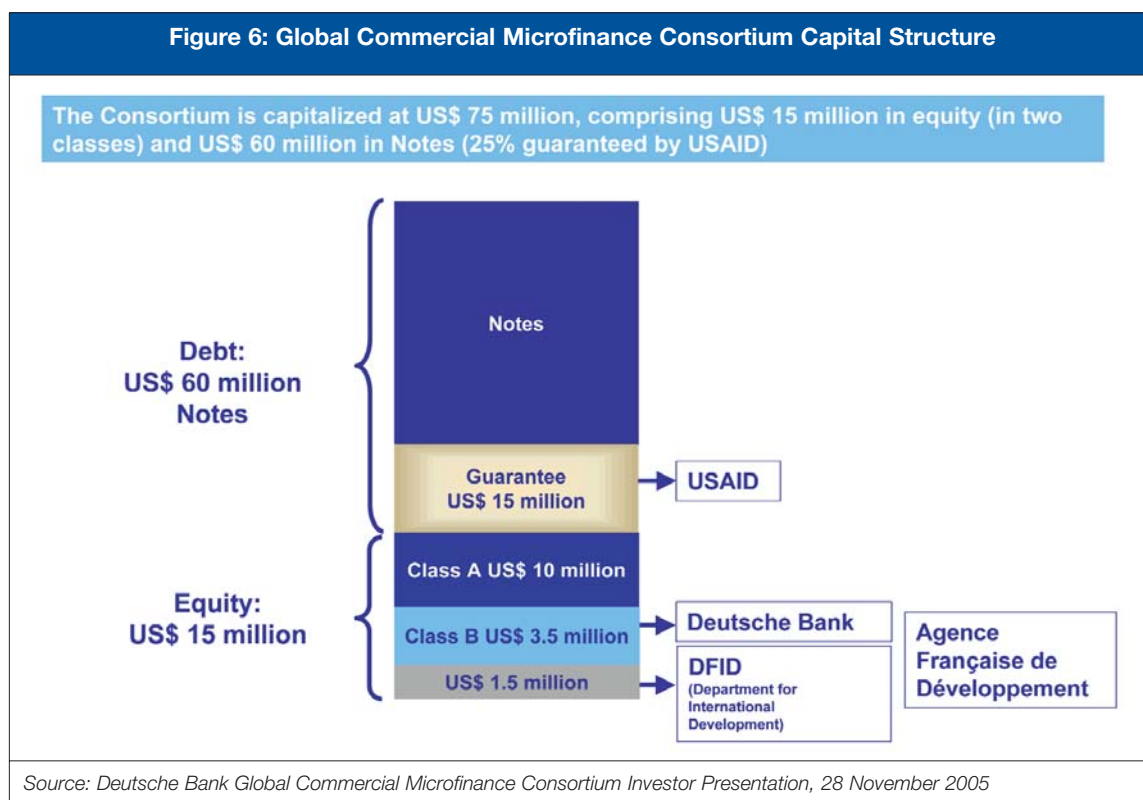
Figure 6: Global Commercial Microfinance Consortium Capital Structure

The Consortium is capitalized at US$ 75 million, comprising US$ 15 million in equity (in two classes) and US$ 60 million in Notes (25% guaranteed by USAID)

Debt:
US$ 60 million
Notes

Notes

Guarantee
US$ 15 million

USAID

Equity:
US$ 15 million

Class A US$ 10 million

Class B US$ 3.5 million

Deutsche Bank

US$ 1.5 million

DFID
(Department for International Development)

Agence Française de Développement

Source: Deutsche Bank Global Commercial Microfinance Consortium Investor Presentation, 28 November 2005